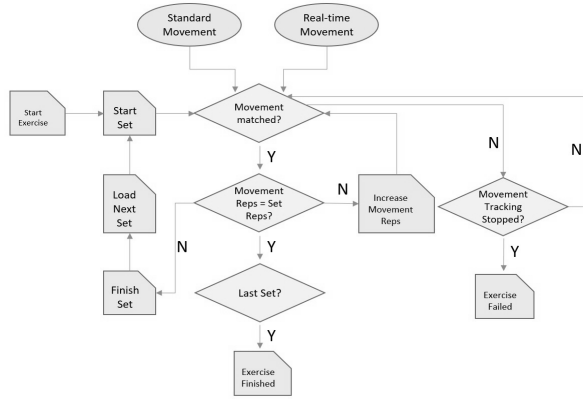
Standard Movement

Real-time Movement

Start Exercise

Start Set

Movement matched?

N

N

Y

Load Next Set

Movement Reps = Set Reps?

N

Increase Movement Reps

Movement Tracking Stopped?

N

Y

Y

Finish Set

Last Set?

Exercise Failed

Y

Exercise Finished